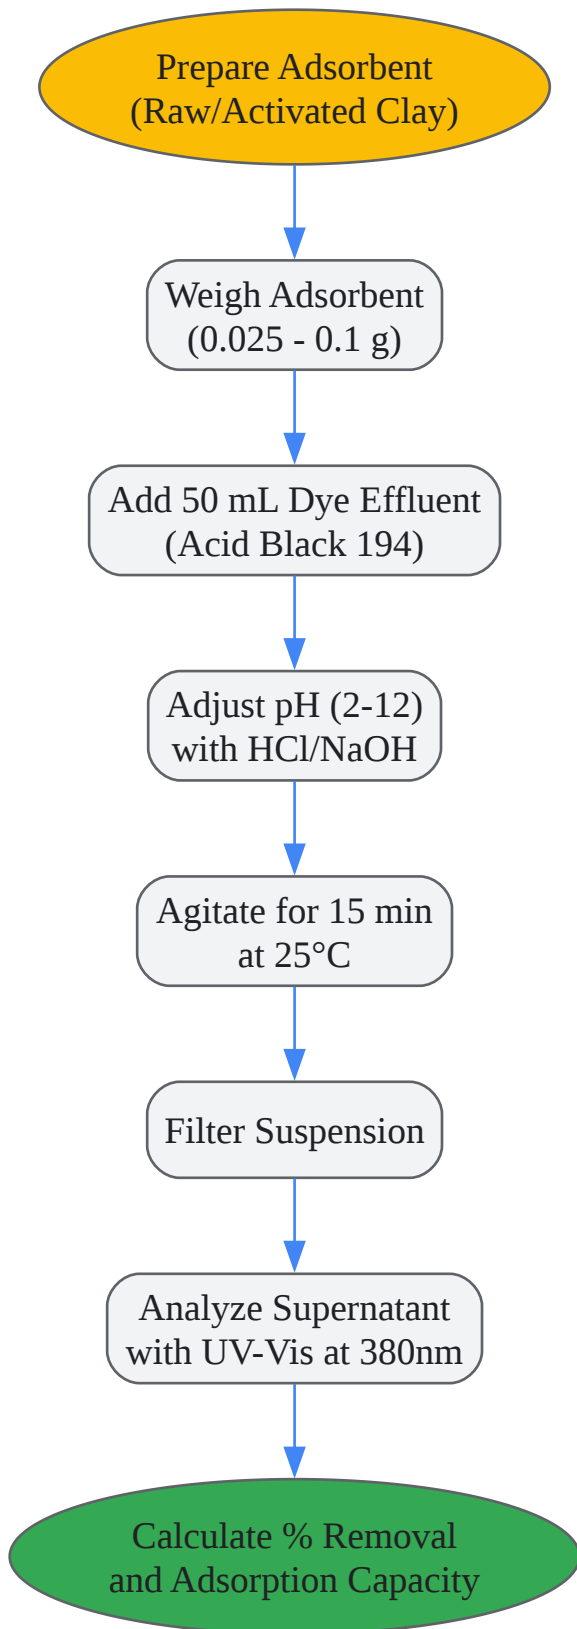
Prepare Adsorbent
(Raw/Activated Clay)

Weigh Adsorbent
(0.025 - 0.1 g)

Add 50 mL Dye Effluent
(Acid Black 194)

Adjust pH (2-12)
with HCl/NaOH

Agitate for 15 min
at 25°C

Filter Suspension

Analyze Supernatant
with UV-Vis at 380nm

Calculate % Removal
and Adsorption Capacity